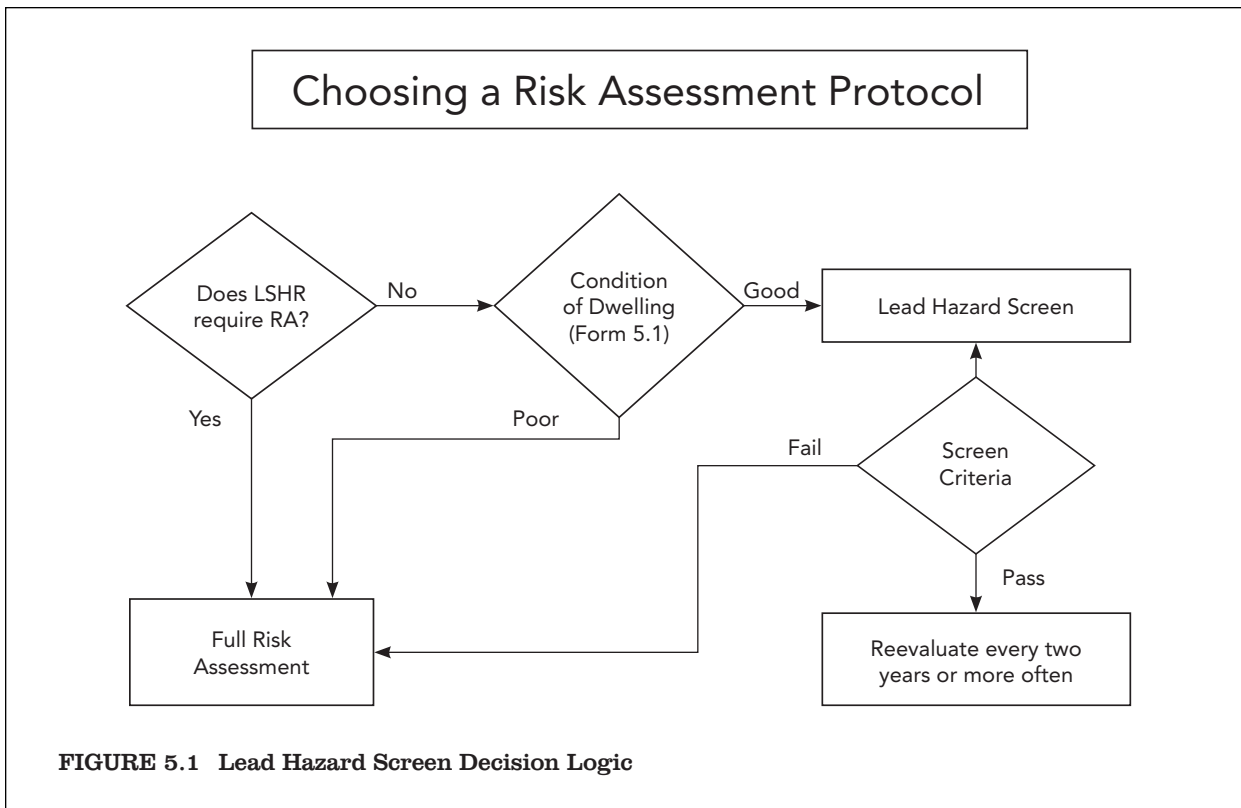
Choosing a Risk Assessment Protocol

Does LSHR require RA?

No

Condition of Dwelling (Form 5.1)

Good

Lead Hazard Screen

Yes

Poor

Fail

Screen Criteria

Pass

Full Risk Assessment

Reevaluate every two years or more often

FIGURE 5.1 Lead Hazard Screen Decision Logic